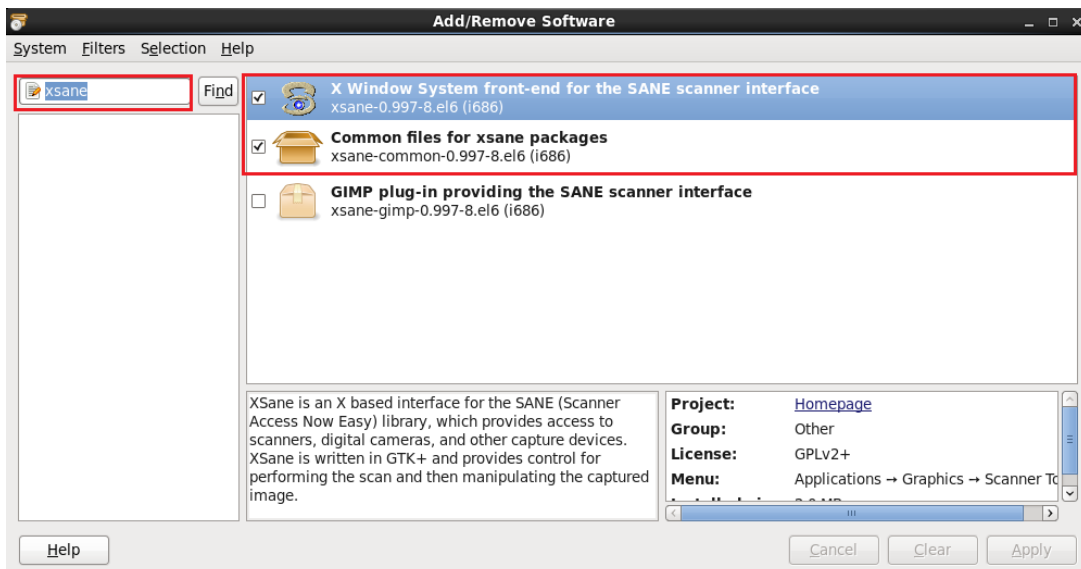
Add/Remove Software

System Filters Selection Help

xsane Find

X Window System front-end for the SANE scanner interface
xsane-0.997-8.el6 (i686)

Common files for xsane packages
xsane-common-0.997-8.el6 (i686)

GIMP plug-in providing the SANE scanner interface
xsane-gimp-0.997-8.el6 (i686)

XSane is an X based interface for the SANE (Scanner Access Now Easy) library, which provides access to scanners, digital cameras, and other capture devices. XSane is written in GTK+ and provides control for performing the scan and then manipulating the captured image.

| | |
|---|---|
| Project: | Homepage |
| Group: | Other |
| License: | GPLv2+ |
| Menu: | Applications → Graphics → Scanner To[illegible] |
| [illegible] | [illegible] |

Help

Cancel Clear Apply